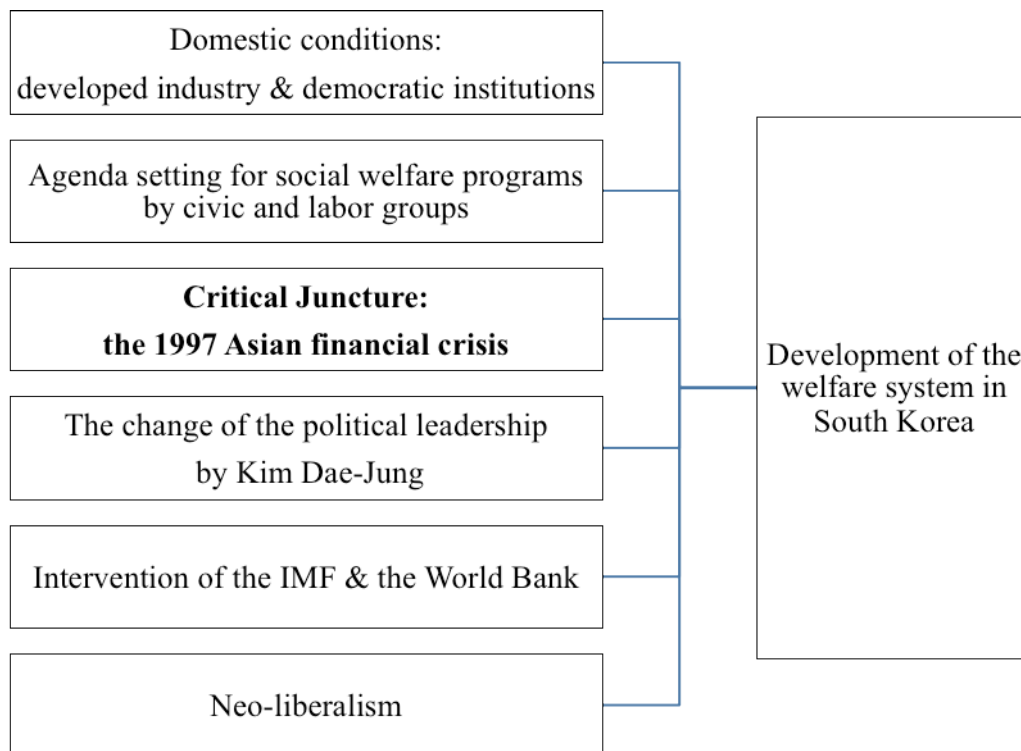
Domestic conditions:
developed industry & democratic institutions

Agenda setting for social welfare programs by civic and labor groups

**Critical Juncture:**
**the 1997 Asian financial crisis**

The change of the political leadership by Kim Dae-Jung

Intervention of the IMF & the World Bank

Neo-liberalism

Development of the welfare system in South Korea